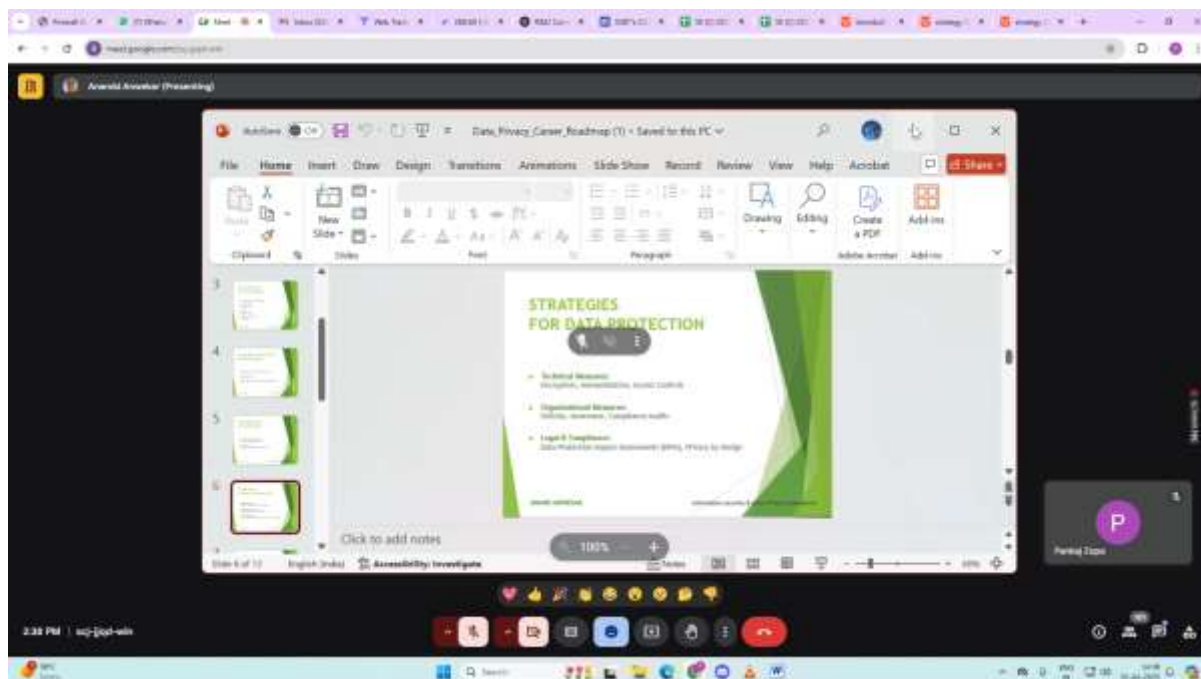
Anand Arvekar (Presenting)

AutoSave Off Data_Privacy_Career_Roadmap (1) • Saved to this PC

File Home Insert Draw Design Transitions Animations Slide Show Record Review View Help Acrobat Share

Paste New Slide Drawing Editing Create a PDF Add-ins

Clipboard Slides Font Paragraph Adobe Acrobat Add-ins

3
4
5
6

STRATEGIES FOR DATA PROTECTION

• Technical Measures
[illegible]

• Organizational Measures
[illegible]

• Legal & Compliance
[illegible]

Click to add notes

100%

Slide 6 of 13 English (India) Accessibility: Investigate Notes

2:38 PM | scj-jiqd-win

P
Pankaj Dope